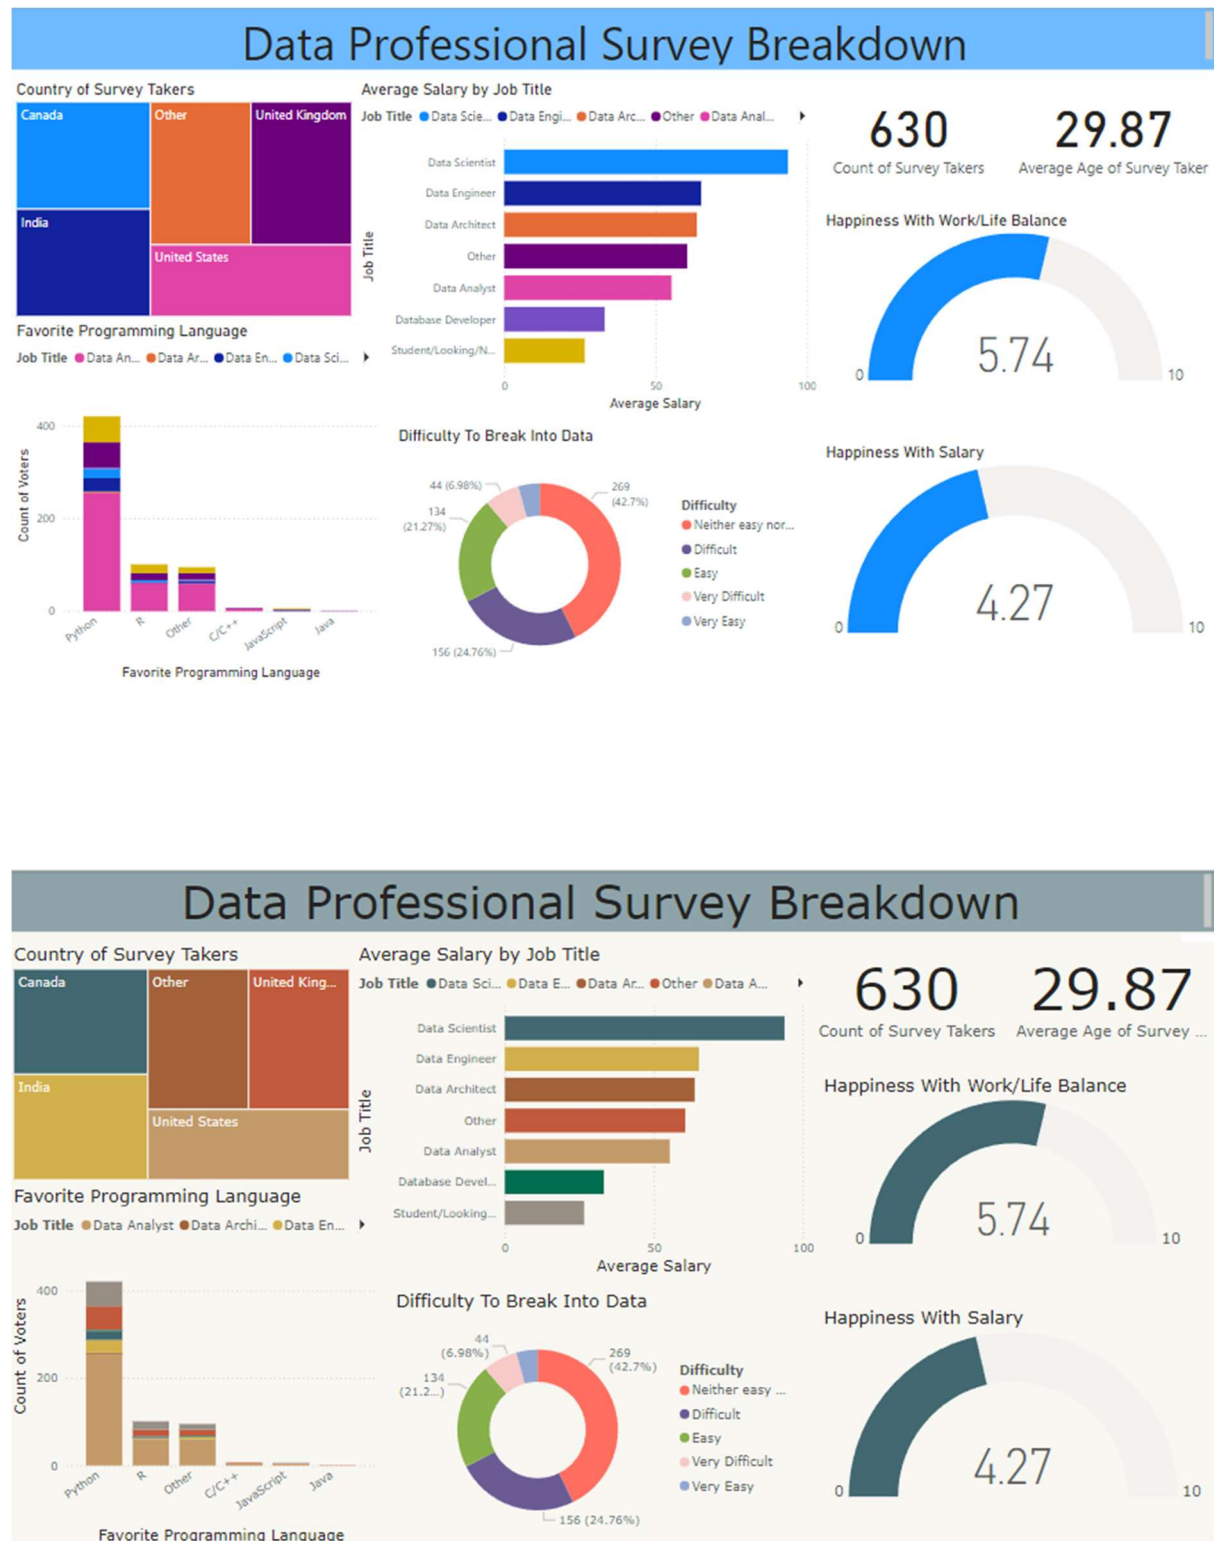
Data Professional Survey Breakdown

Country of Survey Takers

Canada
Other
United Kingdom
India
United States

Favorite Programming Language

Job Title ● Data An... ● Data Ar... ● Data En... ● Data Sci...

400
200
0
Count of Voters
Python
R
Other
C/C++
JavaScript
Java
Favorite Programming Language

Average Salary by Job Title

Job Title ● Data Scie... ● Data Engi... ● Data Arc... ● Other ● Data Anal...

Data Scientist
Data Engineer
Data Architect
Other
Data Analyst
Database Developer
Student/Looking/N...
Job Title
0
50
100
Average Salary

Difficulty To Break Into Data

44 (6.98%)
134 (21.27%)
269 (42.7%)
156 (24.76%)

Difficulty
● Neither easy nor...
● Difficult
● Easy
● Very Difficult
● Very Easy

630
Count of Survey Takers

29.87
Average Age of Survey Taker

Happiness With Work/Life Balance
0
5.74
10

Happiness With Salary
0
4.27
10

Data Professional Survey Breakdown

Country of Survey Takers

Canada
Other
United King...
India
United States

Favorite Programming Language

Job Title ● Data Analyst ● Data Archi... ● Data En...

400
200
0
Count of Voters
Python
R
Other
C/C++
JavaScript
Java
Favorite Programming Language

Average Salary by Job Title

Job Title ● Data Sci... ● Data E... ● Data Ar... ● Other ● Data A...

Data Scientist
Data Engineer
Data Architect
Other
Data Analyst
Database Devel...
Student/Looking...
Job Title
0
50
100
Average Salary

Difficulty To Break Into Data

44 (6.98%)
134 (21.2...)
269 (42.7%)
156 (24.76%)

Difficulty
● Neither easy ...
● Difficult
● Easy
● Very Difficult
● Very Easy

630
Count of Survey Takers

29.87
Average Age of Survey ...

Happiness With Work/Life Balance
0
5.74
10

Happiness With Salary
0
4.27
10